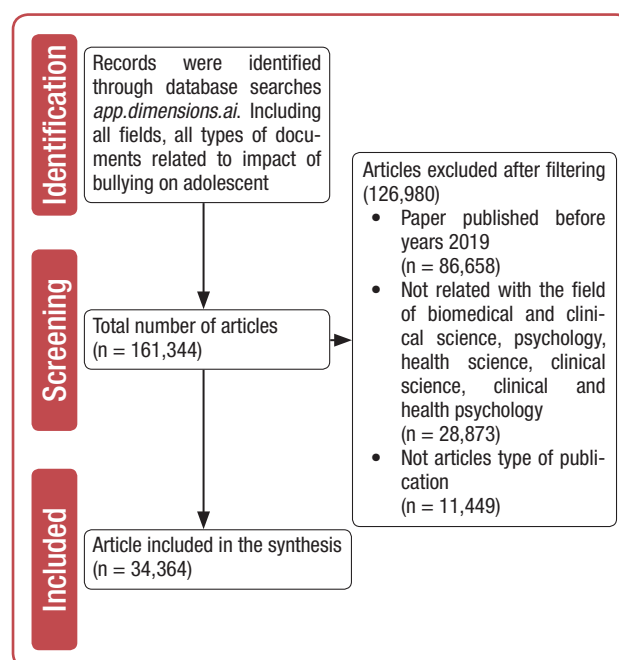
Identification

Records were identified through database searches *app.dimensions.ai*. Including all fields, all types of documents related to impact of bullying on adolescent

Screening

Total number of articles (n = 161,344)

Articles excluded after filtering (126,980)
• Paper published before years 2019 (n = 86,658)
• Not related with the field of biomedical and clinical science, psychology, health science, clinical science, clinical and health psychology (n = 28,873)
• Not articles type of publication (n = 11,449)

Included

Article included in the synthesis (n = 34,364)